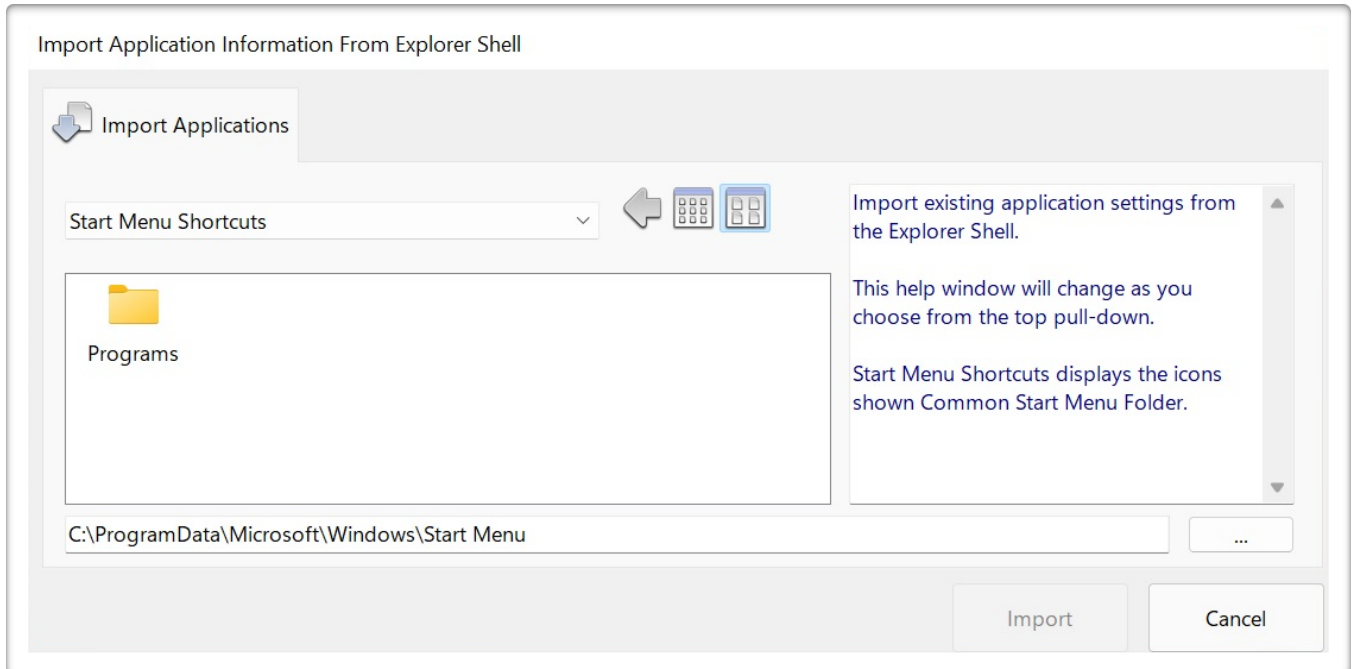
Import Application Information From Explorer Shell

Import Applications

Start Menu Shortcuts

Programs

Import existing application settings from the Explorer Shell.

This help window will change as you choose from the top pull-down.

Start Menu Shortcuts displays the icons shown Common Start Menu Folder.

C:\ProgramData\Microsoft\Windows\Start Menu

...

Import

Cancel